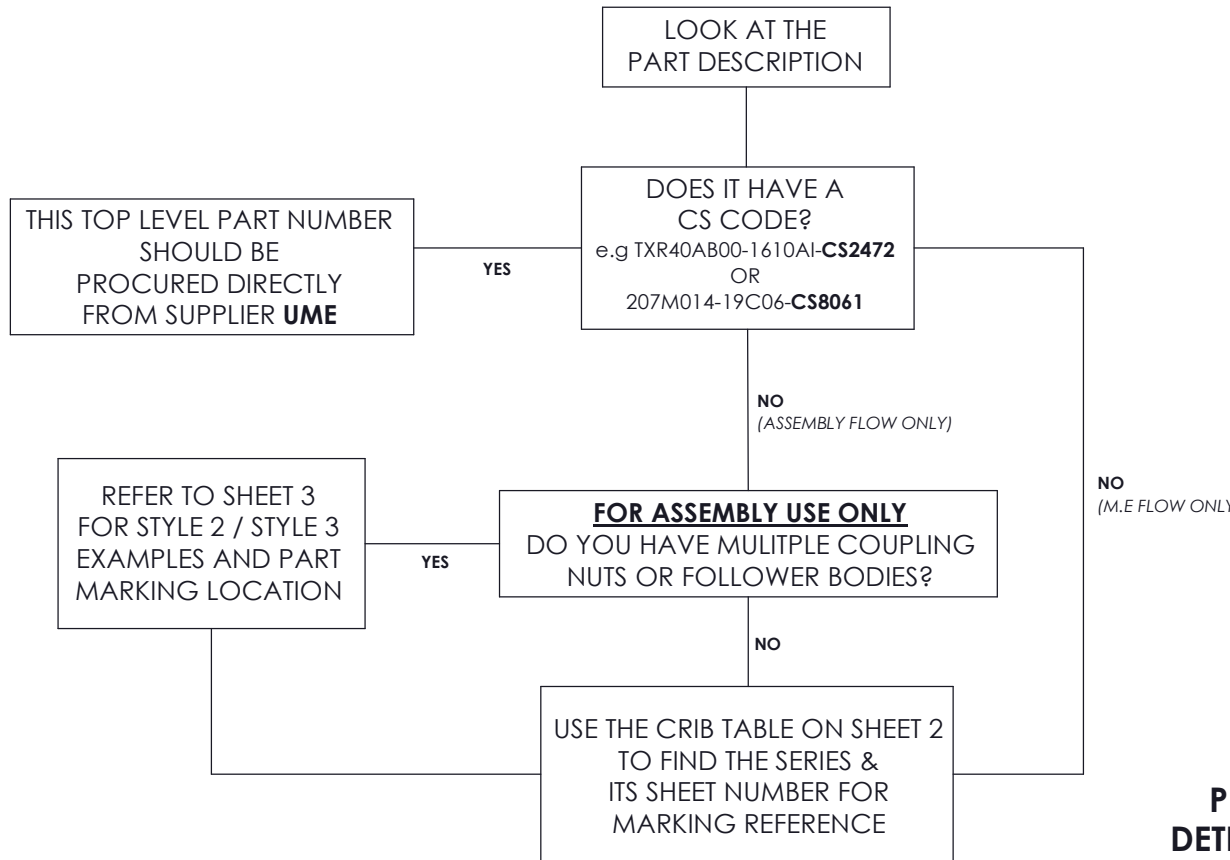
LOOK AT THE PART DESCRIPTION

DOES IT HAVE A CS CODE?
e.g TXR40AB00-1610AI-**CS2472**
OR
207M014-19C06-**CS8061**

YES

THIS TOP LEVEL PART NUMBER SHOULD BE PROCURED DIRECTLY FROM SUPPLIER **UME**

NO
(ASSEMBLY FLOW ONLY)

NO
(M.E FLOW ONLY

**FOR ASSEMBLY USE ONLY**
DO YOU HAVE MULITPLE COUPLING NUTS OR FOLLOWER BODIES?

YES

REFER TO SHEET 3 FOR STYLE 2 / STYLE 3 EXAMPLES AND PART MARKING LOCATION

NO

USE THE CRIB TABLE ON SHEET 2 TO FIND THE SERIES & ITS SHEET NUMBER FOR MARKING REFERENCE

P
DET